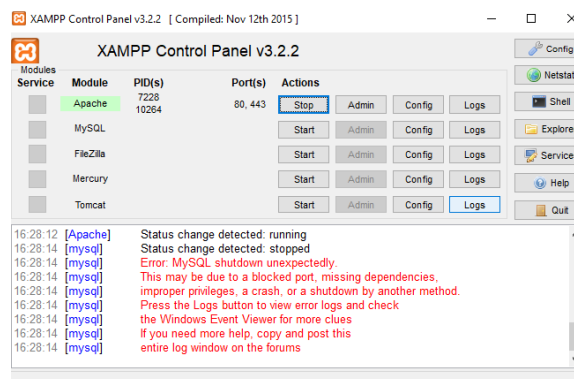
XAMPP Control Panel v3.2.2 [ Compiled: Nov 12th 2015 ]

XAMPP Control Panel v3.2.2

Modules

| Service | Module | PID(s) | Port(s) | Actions | | | |
|---|---|---|---|---|---|---|---|
| | Apache | 7228 10264 | 80, 443 | Stop | Admin | Config | Logs |
| | MySQL | | | Start | Admin | Config | Logs |
| | FileZilla | | | Start | Admin | Config | Logs |
| | Mercury | | | Start | Admin | Config | Logs |
| | Tomcat | | | Start | Admin | Config | Logs |

Config
Netstat
Shell
Explore
Services
Help
Quit

16:28:12 [Apache] Status change detected: running
16:28:14 [mysql] Status change detected: stopped
16:28:14 [mysql] Error: MySQL shutdown unexpectedly.
16:28:14 [mysql] This may be due to a blocked port, missing dependencies,
16:28:14 [mysql] improper privileges, a crash, or a shutdown by another method.
16:28:14 [mysql] Press the Logs button to view error logs and check
16:28:14 [mysql] the Windows Event Viewer for more clues
16:28:14 [mysql] If you need more help, copy and post this
16:28:14 [mysql] entire log window on the forums